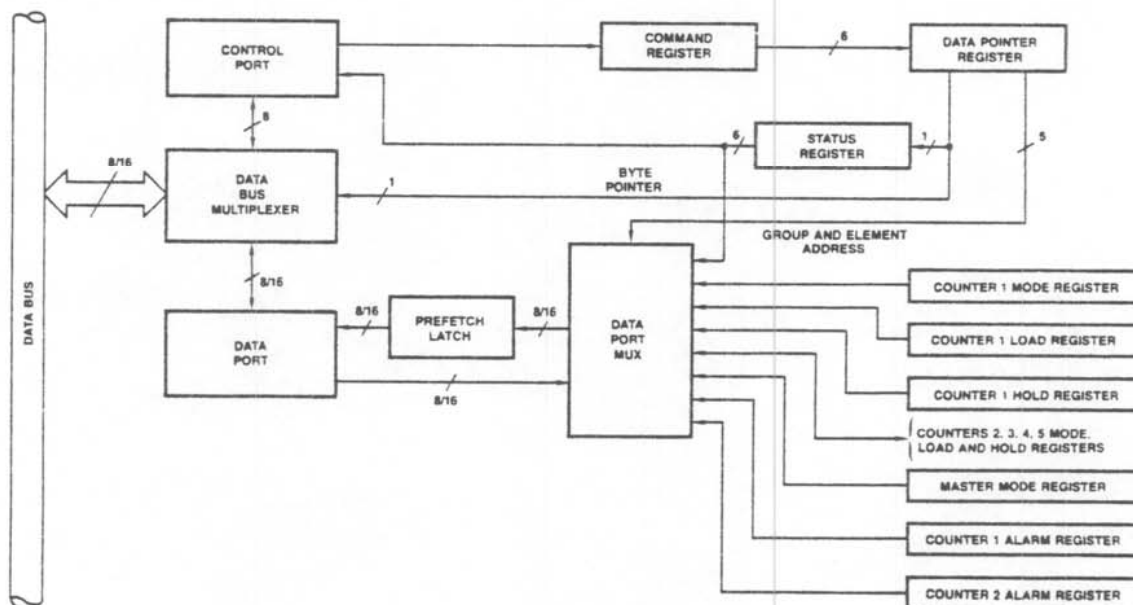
DATA BUS

CONTROL PORT

COMMAND REGISTER

6

DATA POINTER REGISTER

8

6

STATUS REGISTER

1

5

8/16

DATA BUS MULTIPLEXER

1

BYTE POINTER

GROUP AND ELEMENT ADDRESS

8/16

DATA PORT

8/16

PREFETCH LATCH

8/16

DATA PORT MUX

8/16

COUNTER 1 MODE REGISTER

COUNTER 1 LOAD REGISTER

COUNTER 1 HOLD REGISTER

COUNTERS 2, 3, 4, 5 MODE, LOAD AND HOLD REGISTERS

MASTER MODE REGISTER

COUNTER 1 ALARM REGISTER

COUNTER 2 ALARM REGISTER